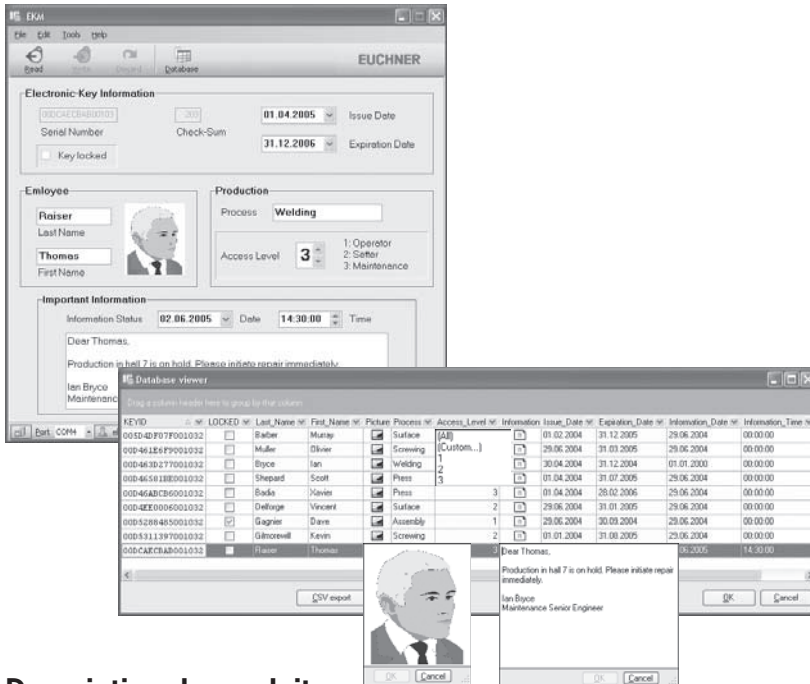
EKM

File Edit Tools Help

Read Write Discard Database

EUCHNER

Electronic-Key Information

00DCAECBAB00103

200

Serial Number

Check-Sum

01.04.2005

Issue Date

31.12.2006

Expiration Date

Key locked

Emloyee

Raiser

Last Name

Thomas

First Name

Production

Process Welding

Access Level 3

1: Operator
2: Setter
3: Maintenance

Important Information

Information Status 02.06.2005 Date 14:30:00 Time

Dear Thomas,

Production in hall 7 is on hold. Please initiate repair immediately.

Ian Bryce
Maintenanc

Port COM4

Database viewer

Drag a column header here to group by that column

| KEYID | LOCKED | Last_Name | First_Name | Picture | Process | Access_Level | Information | Issue_Date | Expiration_Date | Information_Date | Information_Time |
|---|---|---|---|---|---|---|---|---|---|---|---|
| 00D5D4DF07F001032 | | Barber | Murray | | Surface | (All) | | 01.02.2004 | 31.12.2005 | 29.06.2004 | 00:00:00 |
| 00D461E6F9001032 | | Muller | Olivier | | Screwing | (Custom...) | | 29.06.2004 | 31.03.2005 | 29.06.2004 | 00:00:00 |
| 00D463D277001032 | | Bryce | Ian | | Welding | 1 | | 30.04.2004 | 31.12.2004 | 01.01.2000 | 00:00:00 |
| 00D46581BE001032 | | Shepard | Scott | | Press | 2 | | 01.04.2004 | 31.07.2005 | 29.06.2004 | 00:00:00 |
| 00D46ABCB6001032 | | Badia | Xavier | | Press | 3 | | 01.04.2004 | 28.02.2006 | 29.06.2004 | 00:00:00 |
| 00D4EE0006001032 | | Delforge | Vincent | | Surface | 2 | | 29.06.2004 | 31.01.2005 | 29.06.2004 | 00:00:00 |
| 00D5288485001032 | ☑ | Gagnier | Dave | | Assembly | 1 | | 29.06.2004 | 30.09.2004 | 29.06.2004 | 00:00:00 |
| 00D5311397001032 | | Gilmorewill | Kevin | | Screwing | 2 | | 01.01.2004 | 31.08.2005 | 29.06.2004 | 00:00:00 |
| 00DCAECBAB001032 | | Raiser | Thomas | | | 3 | | | | 06.2005 | 14:30:00 |

CSV export

OK Cancel

Dear Thomas,

Production in hall 7 is on hold. Please initiate repair immediately.

Ian Bryce
Maintenance Senior Engineer

OK Cancel

OK Cancel

Description des exit